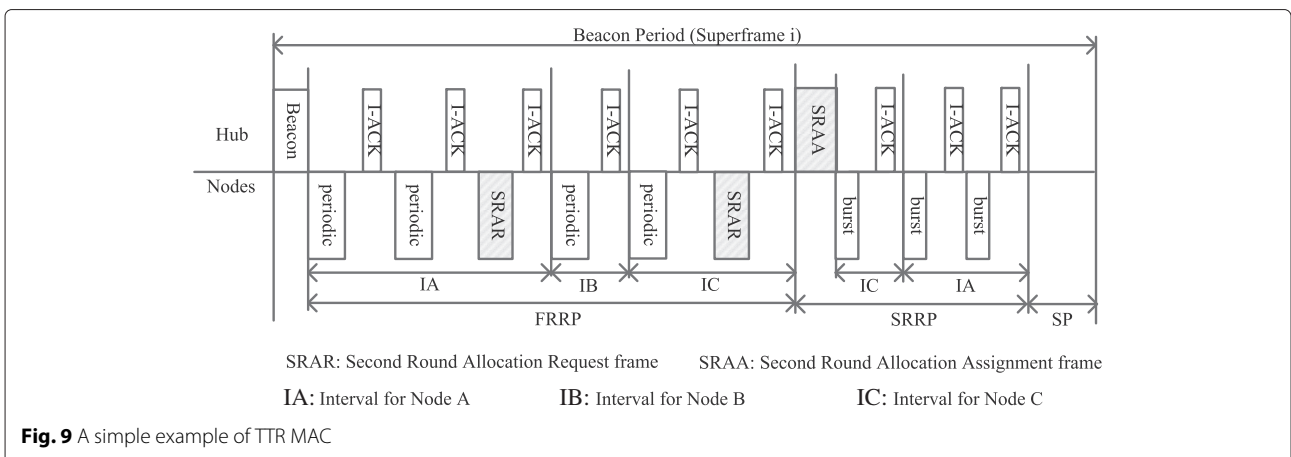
Beacon Period (Superframe i)

Hub

Beacon

I-ACK

I-ACK

I-ACK

I-ACK

I-ACK

I-ACK

SRAA

I-ACK

I-ACK

I-ACK

Nodes

periodic

periodic

SRAR

periodic

periodic

SRAR

burst

burst

burst

IA

IB

IC

IC

IA

FRRP

SRRP

SP

SRAR: Second Round Allocation Request frame

SRAA: Second Round Allocation Assignment frame

IA: Interval for Node A

IB: Interval for Node B

IC: Interval for Node C

**Fig. 9** A simple example of TTR MAC